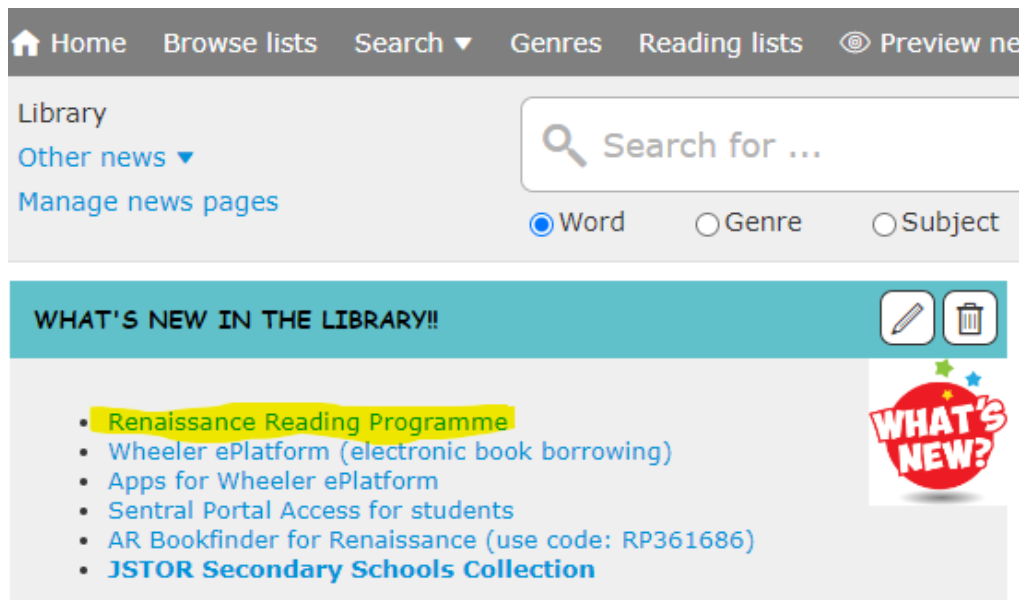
Home Browse lists Search ▾ Genres Reading lists Preview ne

Library
Other news ▾
Manage news pages

Search for ...

Word Genre Subject

WHAT'S NEW IN THE LIBRARY!!

WHAT'S NEW?

- Renaissance Reading Programme
- Wheeler ePlatform (electronic book borrowing)
- Apps for Wheeler ePlatform
- Sentral Portal Access for students
- AR Bookfinder for Renaissance (use code: RP361686)
- **JSTOR Secondary Schools Collection**